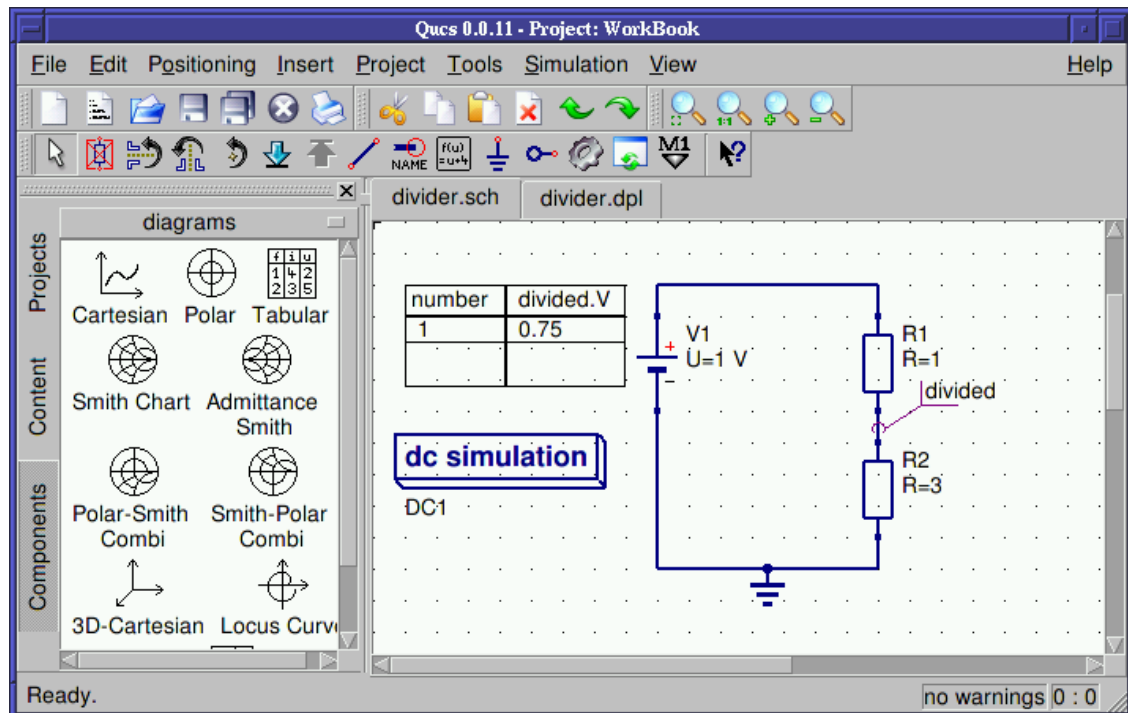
Qucs 0.0.11 - Project: WorkBook

File Edit Positioning Insert Project Tools Simulation View Help

NAME f(u) =u+4 M1

Projects Content Components

diagrams

Cartesian Polar Tabular

Smith Chart Admittance Smith

Polar-Smith Combi Smith-Polar Combi

3D-Cartesian Locus Curve

divider.sch divider.dpl

| number | divided.V |
|---|---|
| 1 | 0.75 |
| | |

V1
U=1 V

R1
R=1

divided

R2
R=3

dc simulation

DC1

Ready. no warnings 0 : 0